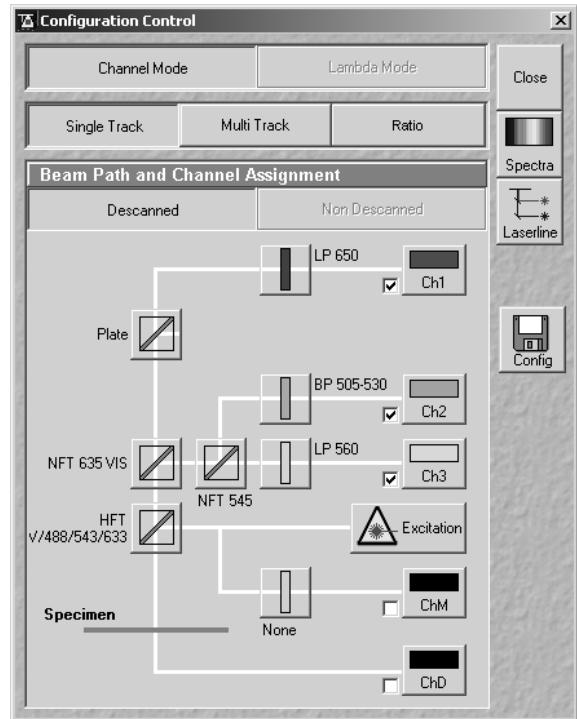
Configuration Control

Channel Mode
Lambda Mode
Close

Single Track
Multi Track
Ratio
Spectra

Beam Path and Channel Assignment
Laserline
Descanned
Non Descanned

LP 650
Ch1
Plate
Config
BP 505-530
Ch2
NFT 635 VIS
LP 560
Ch3
NFT 545
HFT V/488/543/633
Excitation
ChM
Specimen
None
ChD